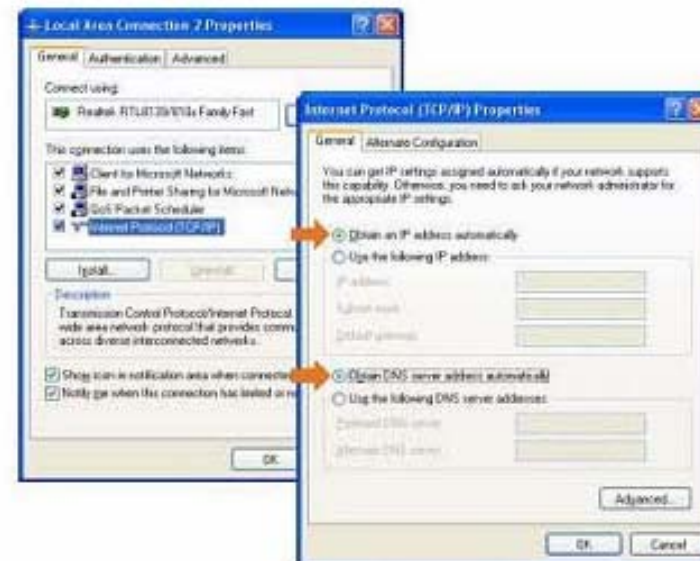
Local Area Connection 2 Properties

General | Authentication | Advanced

Connect using:

Realtek RTL8139/810x Family Fast

This connection uses the following items:

Client for Microsoft Networks

File and Printer Sharing for Microsoft Netw

QoS Packet Scheduler

Internet Protocol (TCP/IP)

Install... | Uninstall

Description

Transmission Control Protocol/Internet Protocol wide area network protocol that provides comm across diverse interconnected networks.

Show icon in notification area when connected

Notify me when this connection has limited or no

OK

Internet Protocol (TCP/IP) Properties

General | Alternate Configuration

You can get IP settings assigned automatically if your network supports this capability. Otherwise, you need to ask your network administrator for the appropriate IP settings.

Obtain an IP address automatically

Use the following IP address:

IP address:

Subnet mask:

Default gateway:

Obtain DNS server address automatically

Use the following DNS server addresses:

Preferred DNS server:

Alternate DNS server:

Advanced...

OK | Cancel